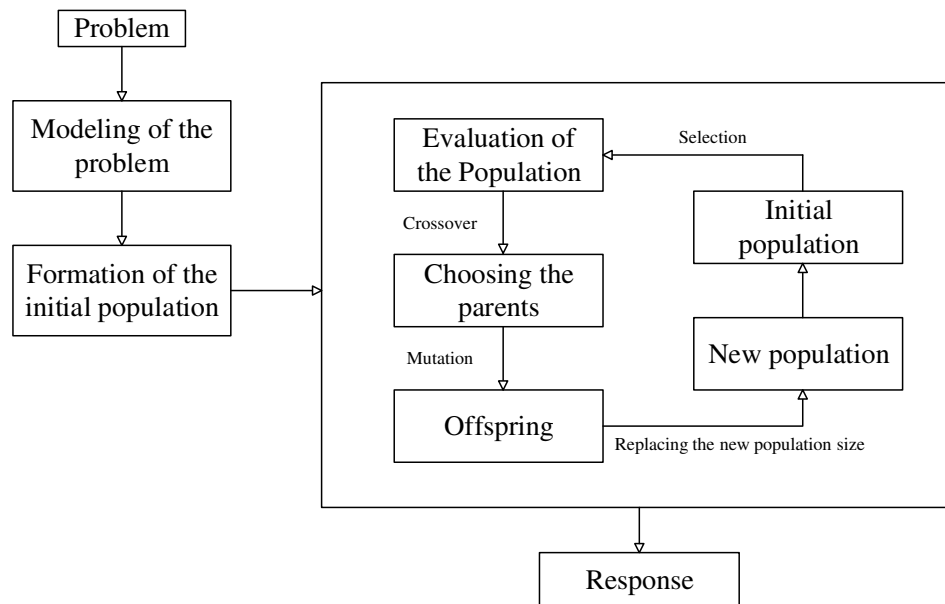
Problem

Modeling of the problem

Formation of the initial population

Evaluation of the Population

Selection

Crossover

Initial population

Choosing the parents

Mutation

New population

Offspring

Replacing the new population size

Response